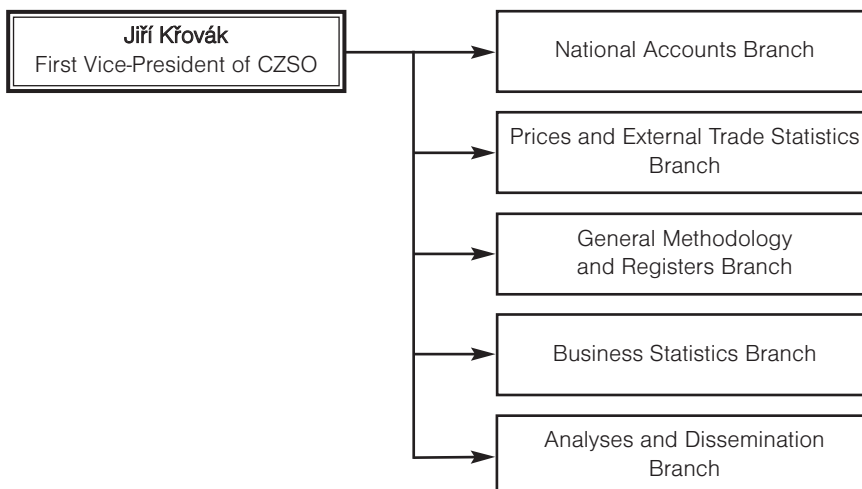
Jiří Křovák
First Vice-President of CZSO

National Accounts Branch

Prices and External Trade Statistics Branch

General Methodology and Registers Branch

Business Statistics Branch

Analyses and Dissemination Branch